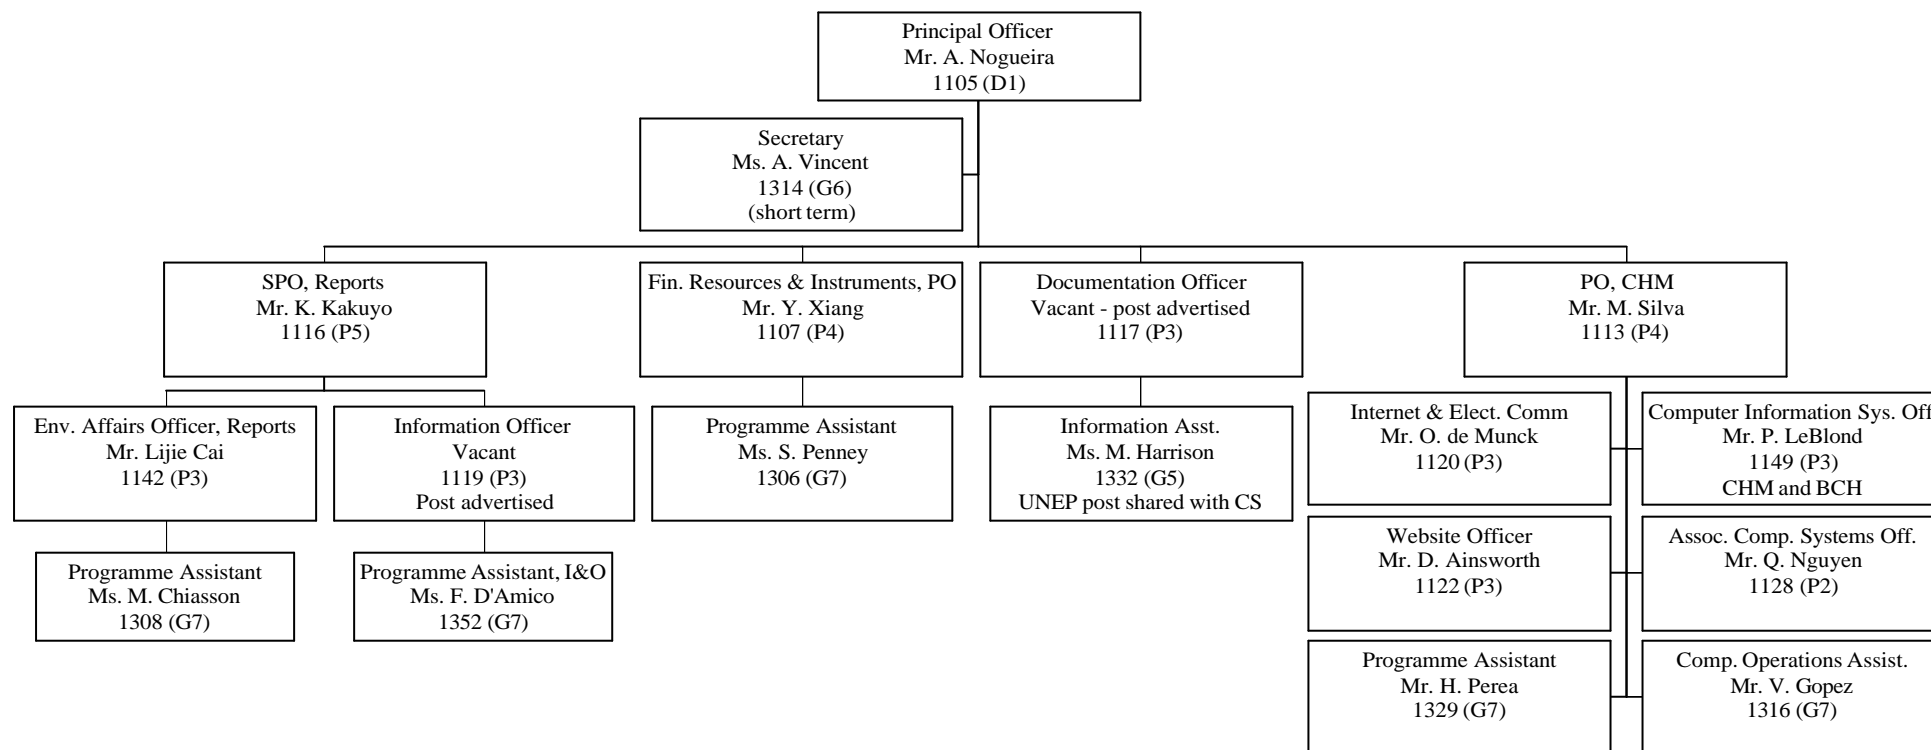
Principal Officer
Mr. A. Nogueira
1105 (D1)

Secretary
Ms. A. Vincent
1314 (G6)
(short term)

SPO, Reports
Mr. K. Kakuyo
1116 (P5)

Fin. Resources & Instruments, PO
Mr. Y. Xiang
1107 (P4)

Documentation Officer
Vacant - post advertised
1117 (P3)

PO, CHM
Mr. M. Silva
1113 (P4)

Env. Affairs Officer, Reports
Mr. Lijie Cai
1142 (P3)

Information Officer
Vacant
1119 (P3)
Post advertised

Programme Assistant
Ms. S. Penney
1306 (G7)

Information Asst.
Ms. M. Harrison
1332 (G5)
UNEP post shared with CS

Internet & Elect. Comm
Mr. O. de Munck
1120 (P3)

Computer Information Sys. Off
Mr. P. LeBlond
1149 (P3)
CHM and BCH

Programme Assistant
Ms. M. Chiasson
1308 (G7)

Programme Assistant, I&O
Ms. F. D'Amico
1352 (G7)

Website Officer
Mr. D. Ainsworth
1122 (P3)

Assoc. Comp. Systems Off.
Mr. Q. Nguyen
1128 (P2)

Programme Assistant
Mr. H. Perea
1329 (G7)

Comp. Operations Assist.
Mr. V. Gopez
1316 (G7)